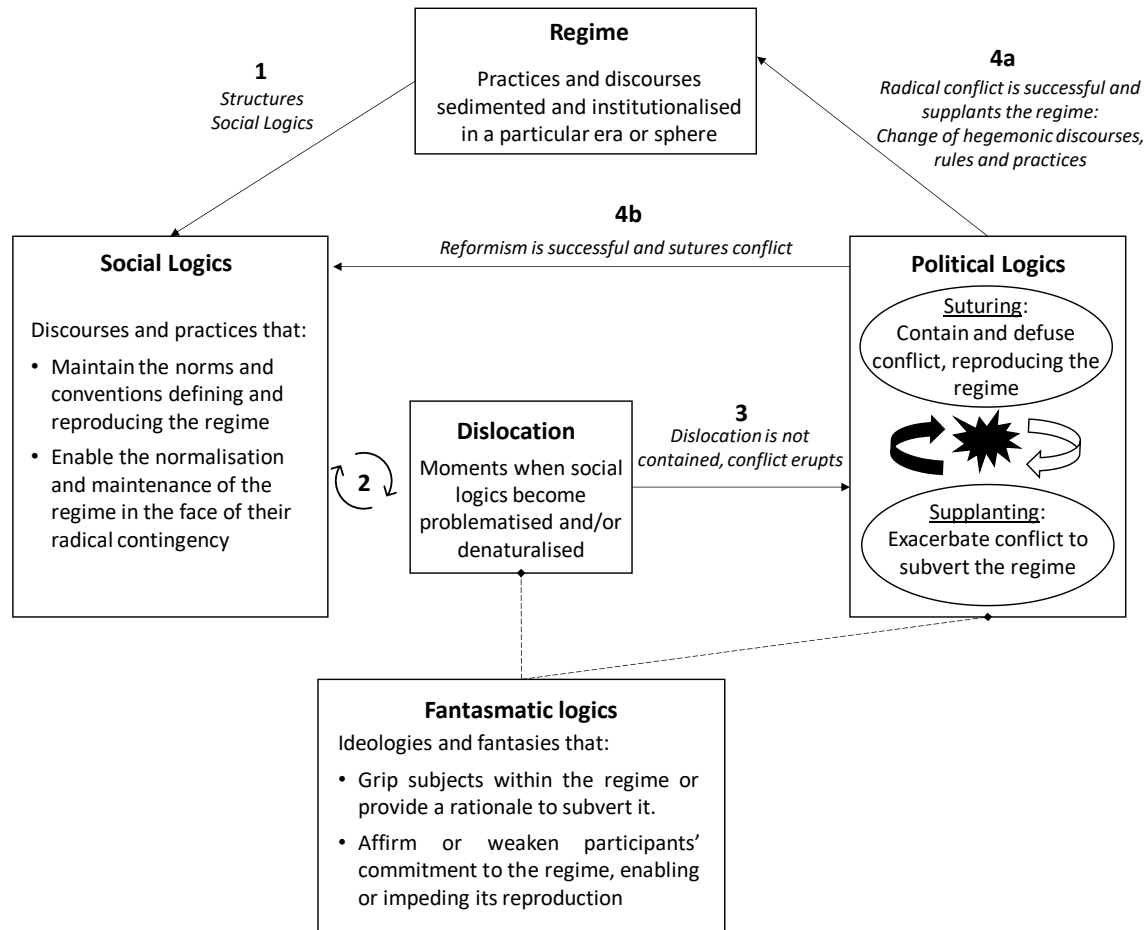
Regime

Practices and discourses sedimented and institutionalised in a particular era or sphere

1
Structures Social Logics

4a
Radical conflict is successful and supplants the regime: Change of hegemonic discourses, rules and practices

4b
Reformism is successful and sutures conflict

Social Logics

Discourses and practices that:

• Maintain the norms and conventions defining and reproducing the regime
• Enable the normalisation and maintenance of the regime in the face of their radical contingency

2

Dislocation

Moments when social logics become problematised and/or denaturalised

3
Dislocation is not contained, conflict erupts

Political Logics

Suturing:
Contain and defuse conflict, reproducing the regime

Supplanting:
Exacerbate conflict to subvert the regime

Fantasmatic logics

Ideologies and fantasies that:

• Grip subjects within the regime or provide a rationale to subvert it.
• Affirm or weaken participants' commitment to the regime, enabling or impeding its reproduction